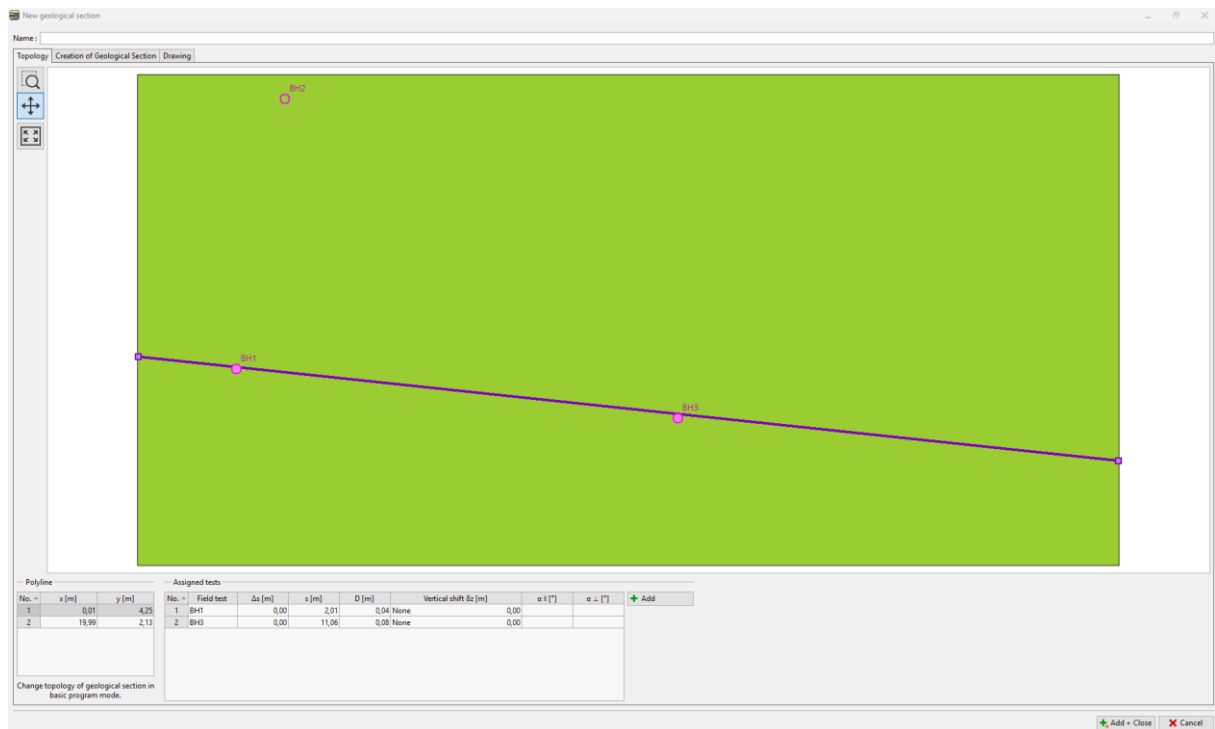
New geological section

Name :

Topology | Creation of Geological Section | Drawing

BH2

BH1

BH3

Polyline

| No. | x [m] | y [m] |
|---|---|---|
| 1 | 0,01 | 4,25 |
| 2 | 19,99 | 2,13 |

Change topology of geological section in basic program mode.

Assigned tests

| No. | Field test | Δs [m] | s [m] | D [m] | Vertical shift δz [m] | | α ∥ [°] | α ⊥ [°] |
|---|---|---|---|---|---|---|---|---|
| 1 | BH1 | 0,00 | 2,01 | 0,04 | None | 0,00 | | |
| 2 | BH3 | 0,00 | 11,06 | 0,08 | None | 0,00 | | |

Add

Add + Close | Cancel